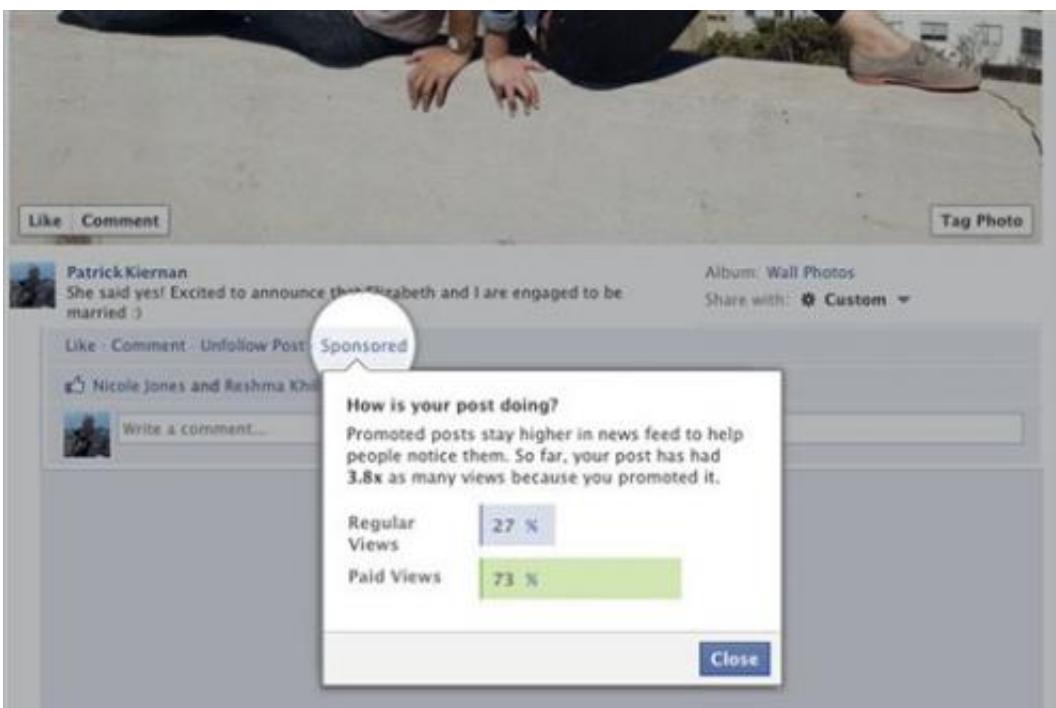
Like Comment

Tag Photo

Patrick Kiernan
She said yes! Excited to announce that Elizabeth and I are engaged to be married :)

Album: Wall Photos
Share with: Custom

Like · Comment · Unfollow Post · Sponsored

Nicole Jones and Reshma Khi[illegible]

Write a comment...

How is your post doing?
Promoted posts stay higher in news feed to help people notice them. So far, your post has had 3.8x as many views because you promoted it.

Regular Views 27 %
Paid Views 73 %

Close